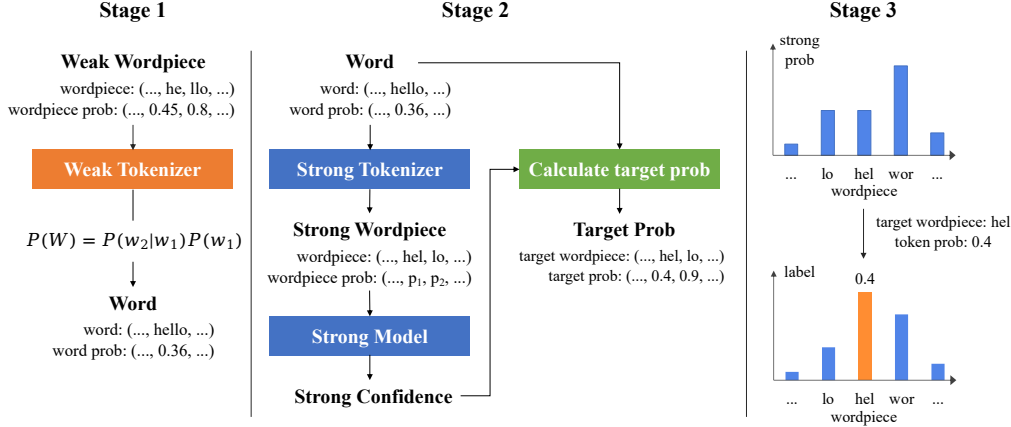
Stage 1

Weak Wordpiece
wordpiece: (..., he, llo, ...)
wordpiece prob: (..., 0.45, 0.8, ...)

Weak Tokenizer

$P(W) = P(w_2|w_1)P(w_1)$

Word
word: (..., hello, ...)
word prob: (..., 0.36, ...)

Stage 2

Word
word: (..., hello, ...)
word prob: (..., 0.36, ...)

Strong Tokenizer

Strong Wordpiece
wordpiece: (..., hel, lo, ...)
wordpiece prob: (..., $p_1$, $p_2$, ...)

Strong Model

Strong Confidence

Calculate target prob

Target Prob
target wordpiece: (..., hel, lo, ...)
target prob: (..., 0.4, 0.9, ...)

Stage 3

strong prob

... lo hel wor ...
wordpiece

target wordpiece: hel
token prob: 0.4

label

0.4

... lo hel wor ...
wordpiece